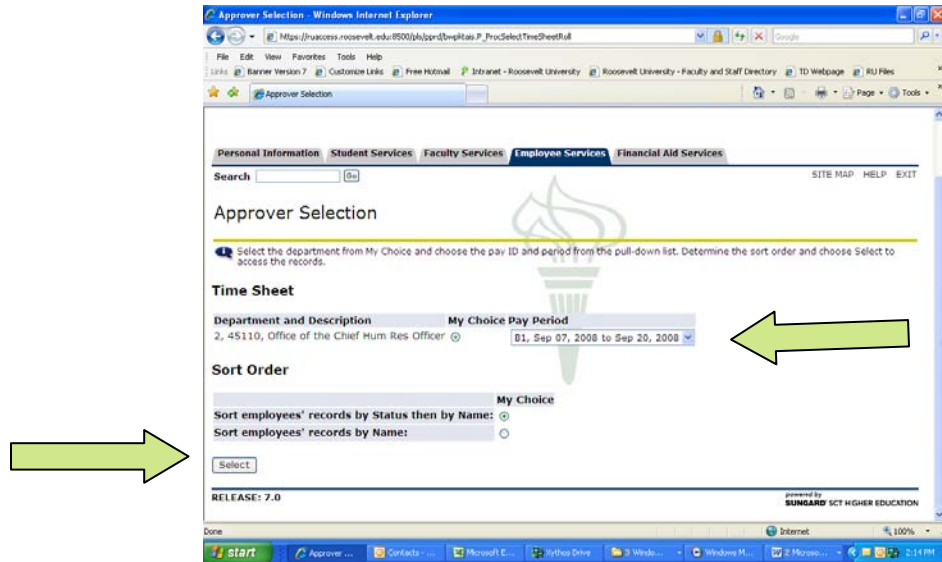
Approver Selection - Windows Internet Explorer

https://ruaccess.roosevelt.edu:8500/pls/pprd/bwpktais.P_ProcSelectTimeSheetRoll

Google

File Edit View Favorites Tools Help

Links Banner Version 7 Customize Links Free Hotmail Intranet - Roosevelt University Roosevelt University - Faculty and Staff Directory TD Webpage RU Files

Approver Selection

Page Tools

Personal Information | Student Services | Faculty Services | Employee Services | Financial Aid Services

Search Go

SITE MAP HELP EXIT

Approver Selection

Select the department from My Choice and choose the pay ID and period from the pull-down list. Determine the sort order and choose Select to access the records.

Time Sheet

| Department and Description | My Choice | Pay Period |
|---|---|---|
| 2, 45110, Office of the Chief Hum Res Officer | ⊙ | B1, Sep 07, 2008 to Sep 20, 2008 |

Sort Order

| | My Choice |
|---|---|
| Sort employees' records by Status then by Name: | ⊙ |
| Sort employees' records by Name: | ○ |

Select

RELEASE: 7.0

powered by SUNGARD SCT HIGHER EDUCATION

Done

Internet

100%

start Approver ... Contacts - ... Microsoft E... Xythos Drive 3 Windo... Windows M... 2 Microso... 2:14 PM